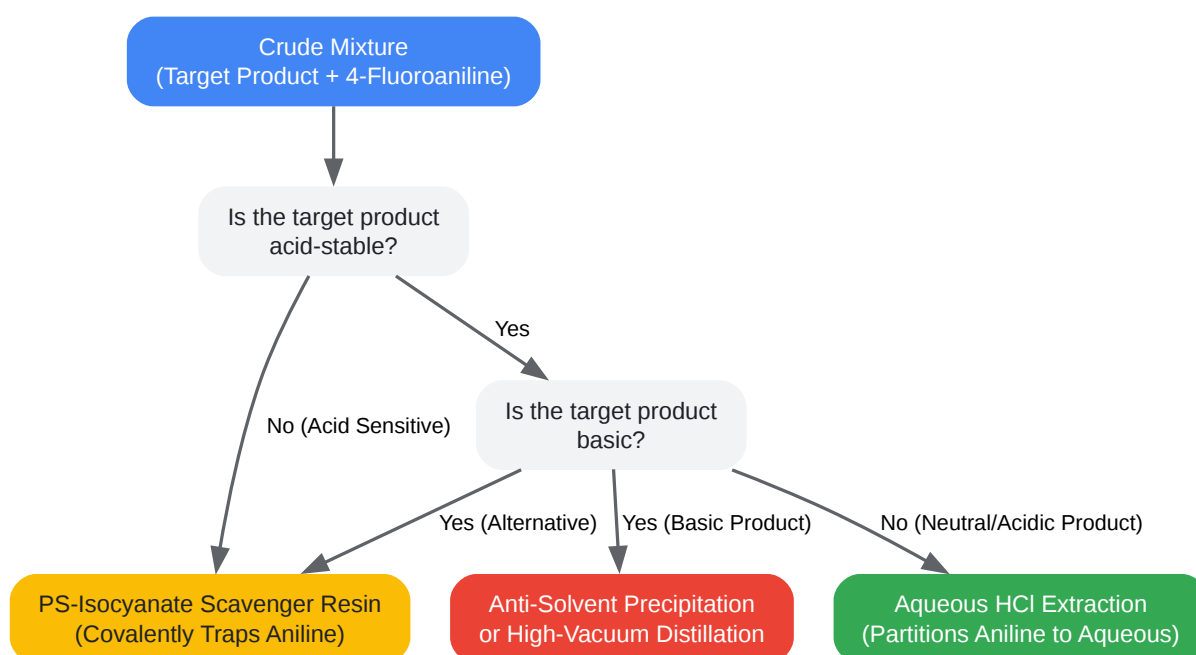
Crude Mixture
(Target Product + 4-Fluoroaniline)

Is the target product acid-stable?

Yes

No (Acid Sensitive)

Is the target product basic?

Yes (Alternative)

Yes (Basic Product)

No (Neutral/Acidic Product)

PS-Isocyanate Scavenger Resin
(Covalently Traps Aniline)

Anti-Solvent Precipitation
or High-Vacuum Distillation

Aqueous HCl Extraction
(Partitions Aniline to Aqueous)